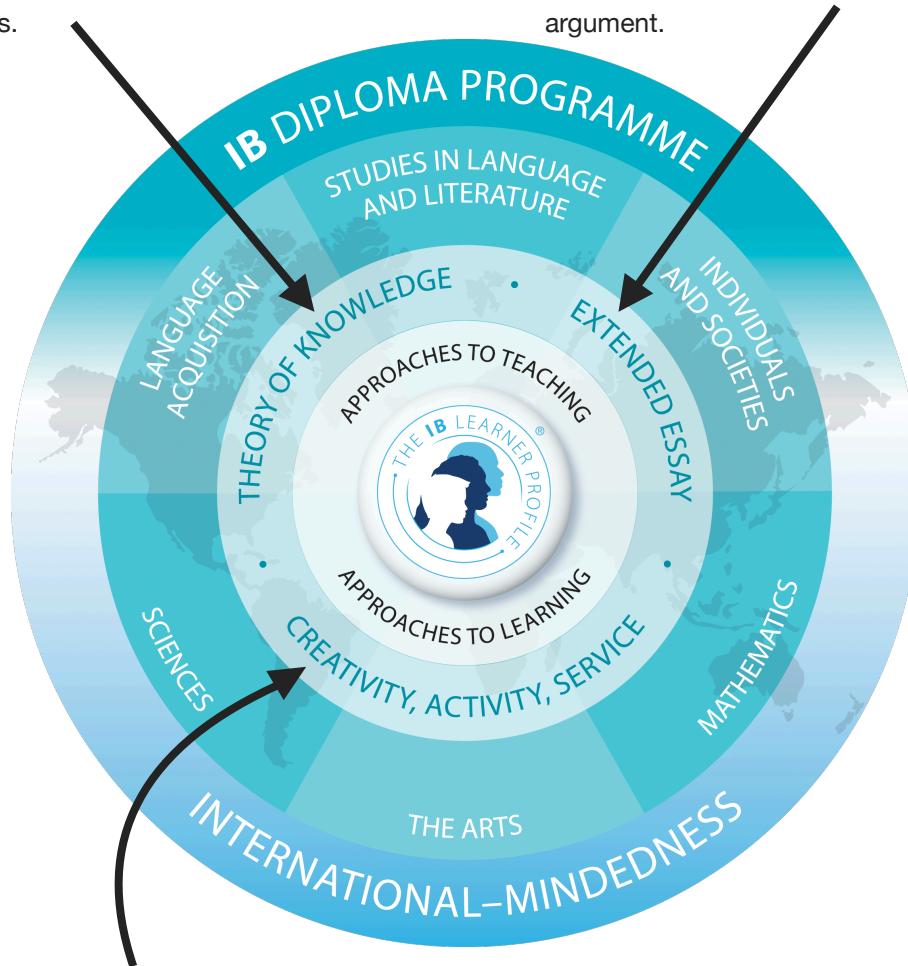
s.

argument.

IB DIPLOMA PROGRAMME

STUDIES IN LANGUAGE AND LITERATURE

LANGUAGE ACQUISITION

INDIVIDUALS AND SOCIETIES

THEORY OF KNOWLEDGE

EXTENDED ESSAY

APPROACHES TO TEACHING

THE IB LEARNER PROFILE®

APPROACHES TO LEARNING

CREATIVITY, ACTIVITY, SERVICE

SCIENCES

MATHEMATICS

THE ARTS

INTERNATIONAL–MINDEDNESS